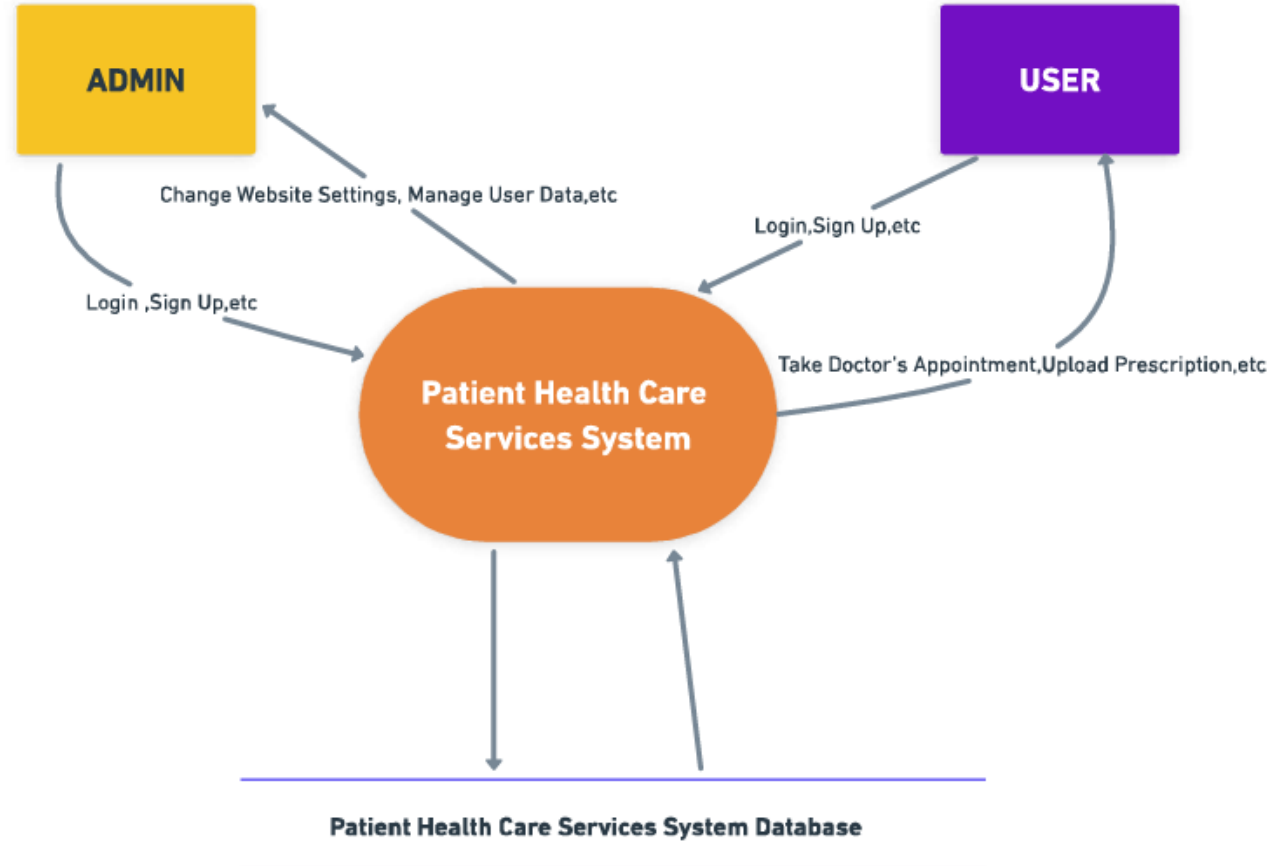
ADMIN

USER

Change Website Settings, Manage User Data,etc

Login,Sign Up,etc

Login ,Sign Up,etc

Take Doctor's Appointment,Upload Prescription,etc

Patient Health Care Services System

Patient Health Care Services System Database